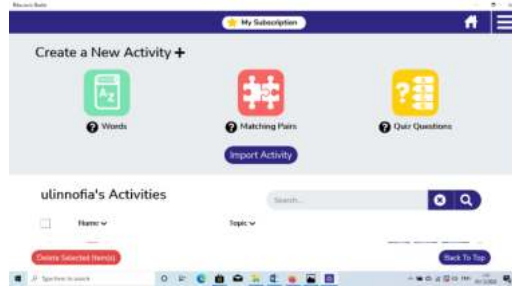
Educaplay Books

My Subscription

Create a New Activity +

Words

Matching Pairs

Quiz Questions

Import Activity

ulinnofia's Activities

Search...

Name

Topic

Delete Selected Item(s)

Back To Top

Type here to search